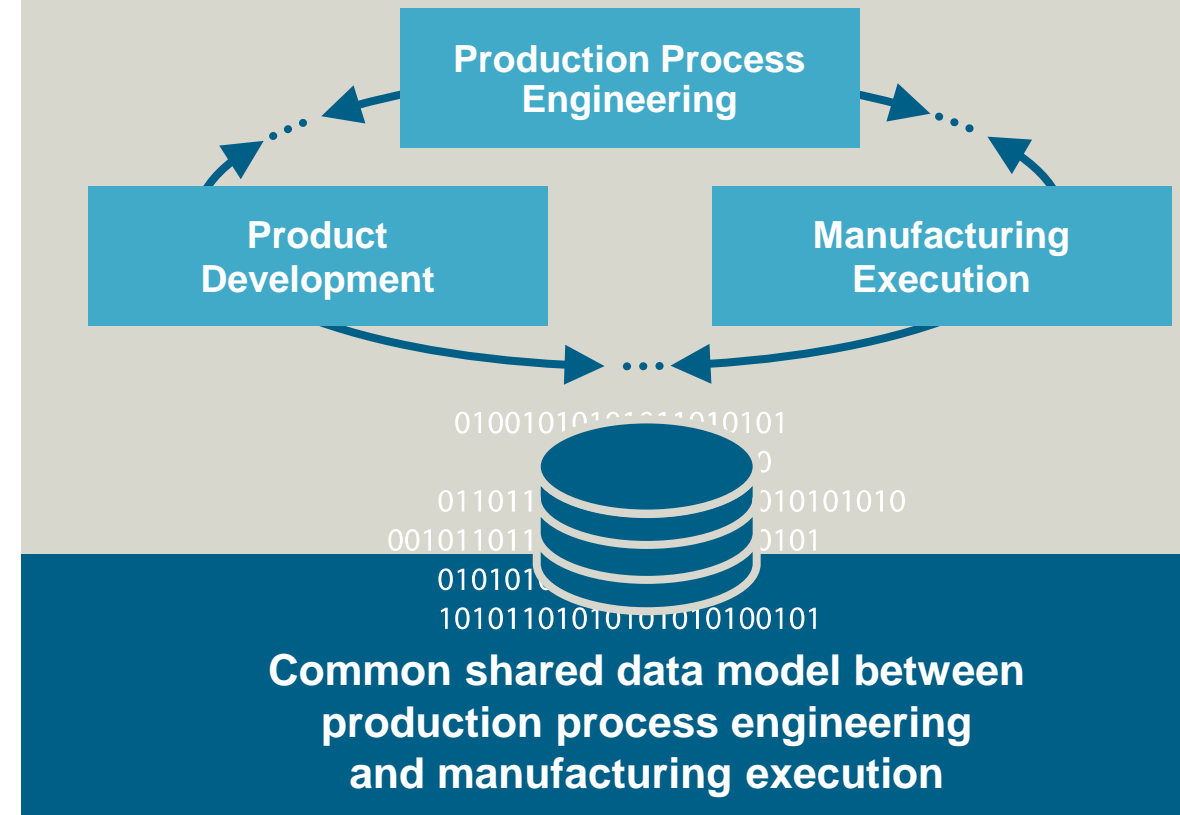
Production Process Engineering

...

...

Product Development

Manufacturing Execution

...

010010101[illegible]010101
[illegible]0
011011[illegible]010101010
001011011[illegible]0101
010101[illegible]
10101101010101010100101

Common shared data model between production process engineering and manufacturing execution